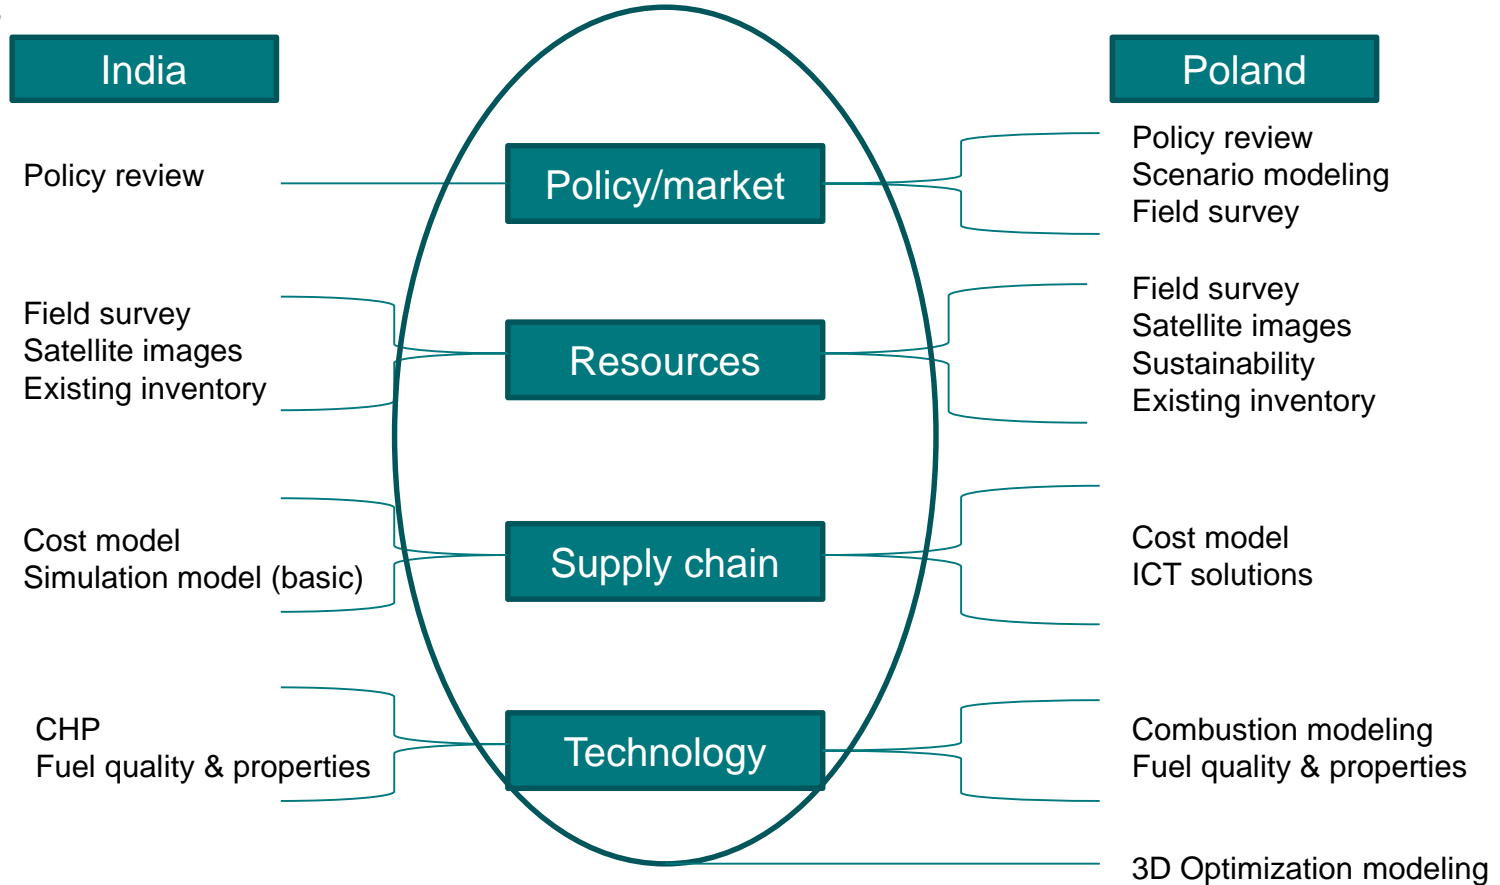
India

Poland

Policy review

Policy/market

Policy review
Scenario modeling
Field survey

Field survey
Satellite images
Existing inventory

Resources

Field survey
Satellite images
Sustainability
Existing inventory

Cost model
Simulation model (basic)

Supply chain

Cost model
ICT solutions

CHP
Fuel quality & properties

Technology

Combustion modeling
Fuel quality & properties

3D Optimization modeling